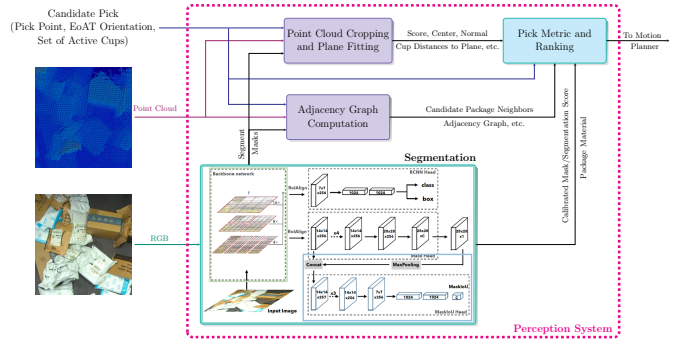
Candidate Pick
(Pick Point, EoAT Orientation,
Set of Active Cups)

Point Cloud Cropping and Plane Fitting

Score, Center, Normal
Cup Distances to Plane, etc.

Pick Metric and Ranking

To Motion Planner

Point Cloud

Adjacency Graph Computation

Candidate Package Neighbors
Adjacency Graph, etc.

Segmentation Masks

Calibrated Mask/Segmentation Score

Package Material

Segmentation

RGB

Backbone network

RoIAlign

7x7
x256

1024

1024

class

box

RCNN Head

RoIAlign

14x14
x256

14x14
x256

28x28
x256

28x28
x1

Mask Head

Concat

MaxPooling

14x14
x257

14x14
x256

7x7
x256

1024

1024

1

MaskIoU

MaskIoU Head

Input Image

Perception System